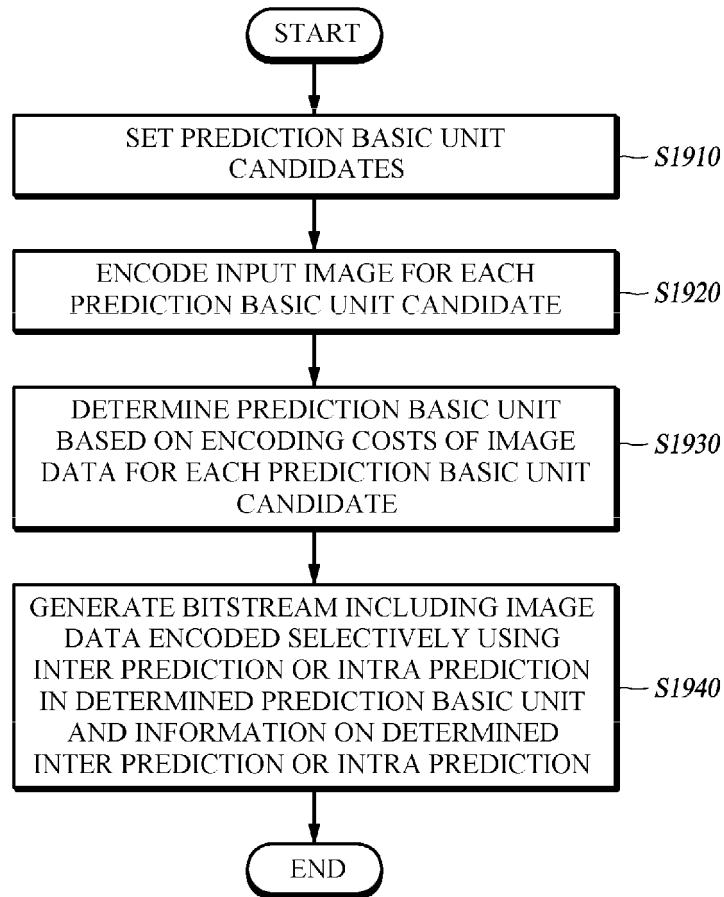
START

SET PREDICTION BASIC UNIT CANDIDATES

S1910

ENCODE INPUT IMAGE FOR EACH PREDICTION BASIC UNIT CANDIDATE

S1920

DETERMINE PREDICTION BASIC UNIT BASED ON ENCODING COSTS OF IMAGE DATA FOR EACH PREDICTION BASIC UNIT CANDIDATE

S1930

GENERATE BITSTREAM INCLUDING IMAGE DATA ENCODED SELECTIVELY USING INTER PREDICTION OR INTRA PREDICTION IN DETERMINED PREDICTION BASIC UNIT AND INFORMATION ON DETERMINED INTER PREDICTION OR INTRA PREDICTION

S1940

END